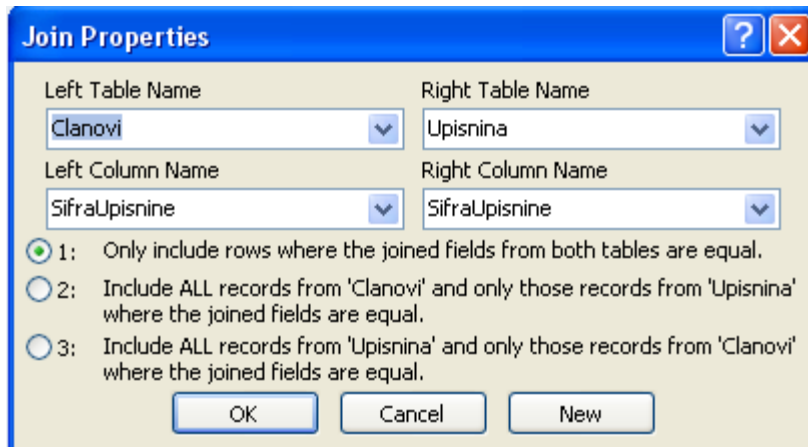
Join Properties

?

Left Table Name

Clanovi

Right Table Name

Upisnina

Left Column Name

SifraUpisnine

Right Column Name

SifraUpisnine

1: Only include rows where the joined fields from both tables are equal.

2: Include ALL records from 'Clanovi' and only those records from 'Upisnina' where the joined fields are equal.

3: Include ALL records from 'Upisnina' and only those records from 'Clanovi' where the joined fields are equal.

OK

Cancel

New